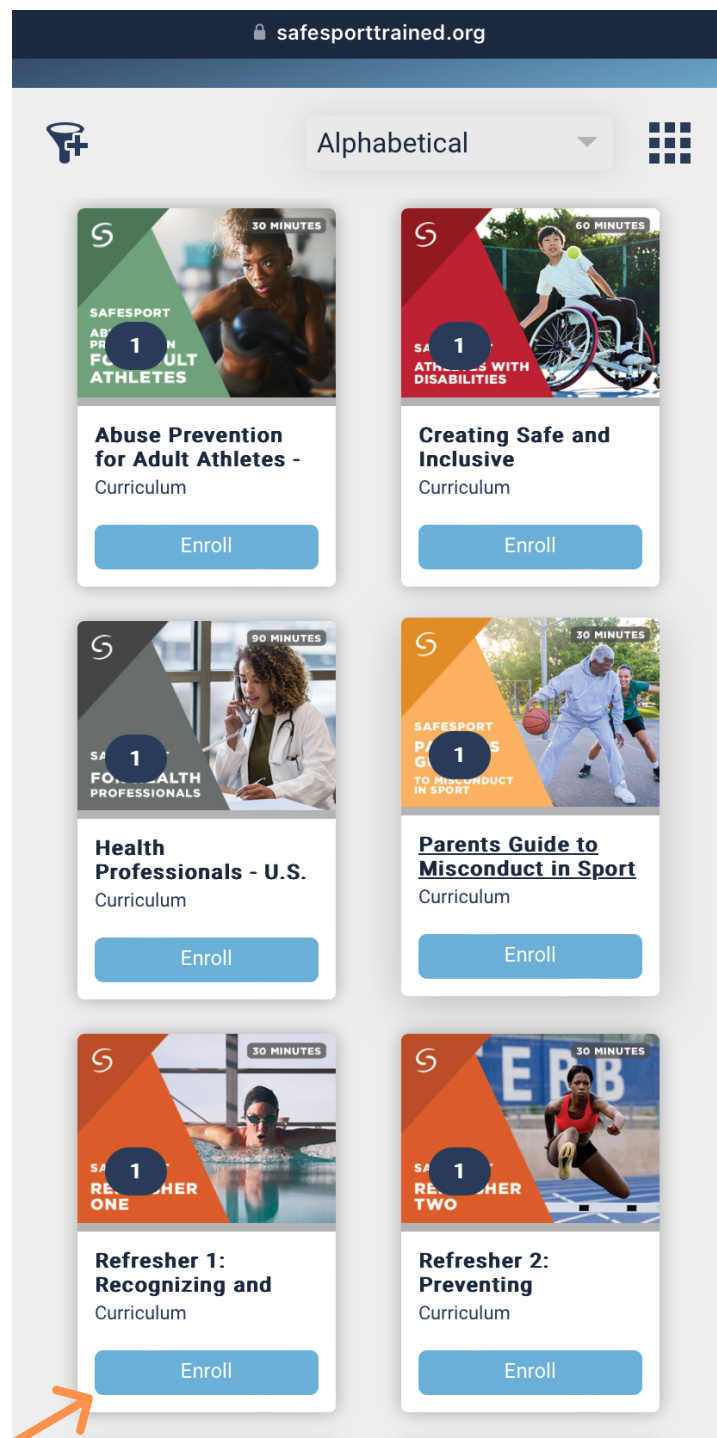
safesporttrained.org

Alphabetical

30 MINUTES
SAFESPORT
AB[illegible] PR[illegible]N FO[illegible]ULT ATHLETES
1

Abuse Prevention for Adult Athletes -
Curriculum
Enroll

60 MINUTES
SA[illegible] ATH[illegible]ES WITH DISABILITIES
1

Creating Safe and Inclusive
Curriculum
Enroll

90 MINUTES
SA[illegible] FO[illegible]EALTH PROFESSIONALS
1

Health Professionals - U.S.
Curriculum
Enroll

30 MINUTES
SAFESPORT
PA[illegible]S G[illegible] TO MISCONDUCT IN SPORT
1

Parents Guide to Misconduct in Sport
Curriculum
Enroll

30 MINUTES
SA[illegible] RE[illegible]HER ONE
1

Refresher 1: Recognizing and
Curriculum
Enroll

30 MINUTES
SA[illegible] RE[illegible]HER TWO
1

Refresher 2: Preventing
Curriculum
Enroll